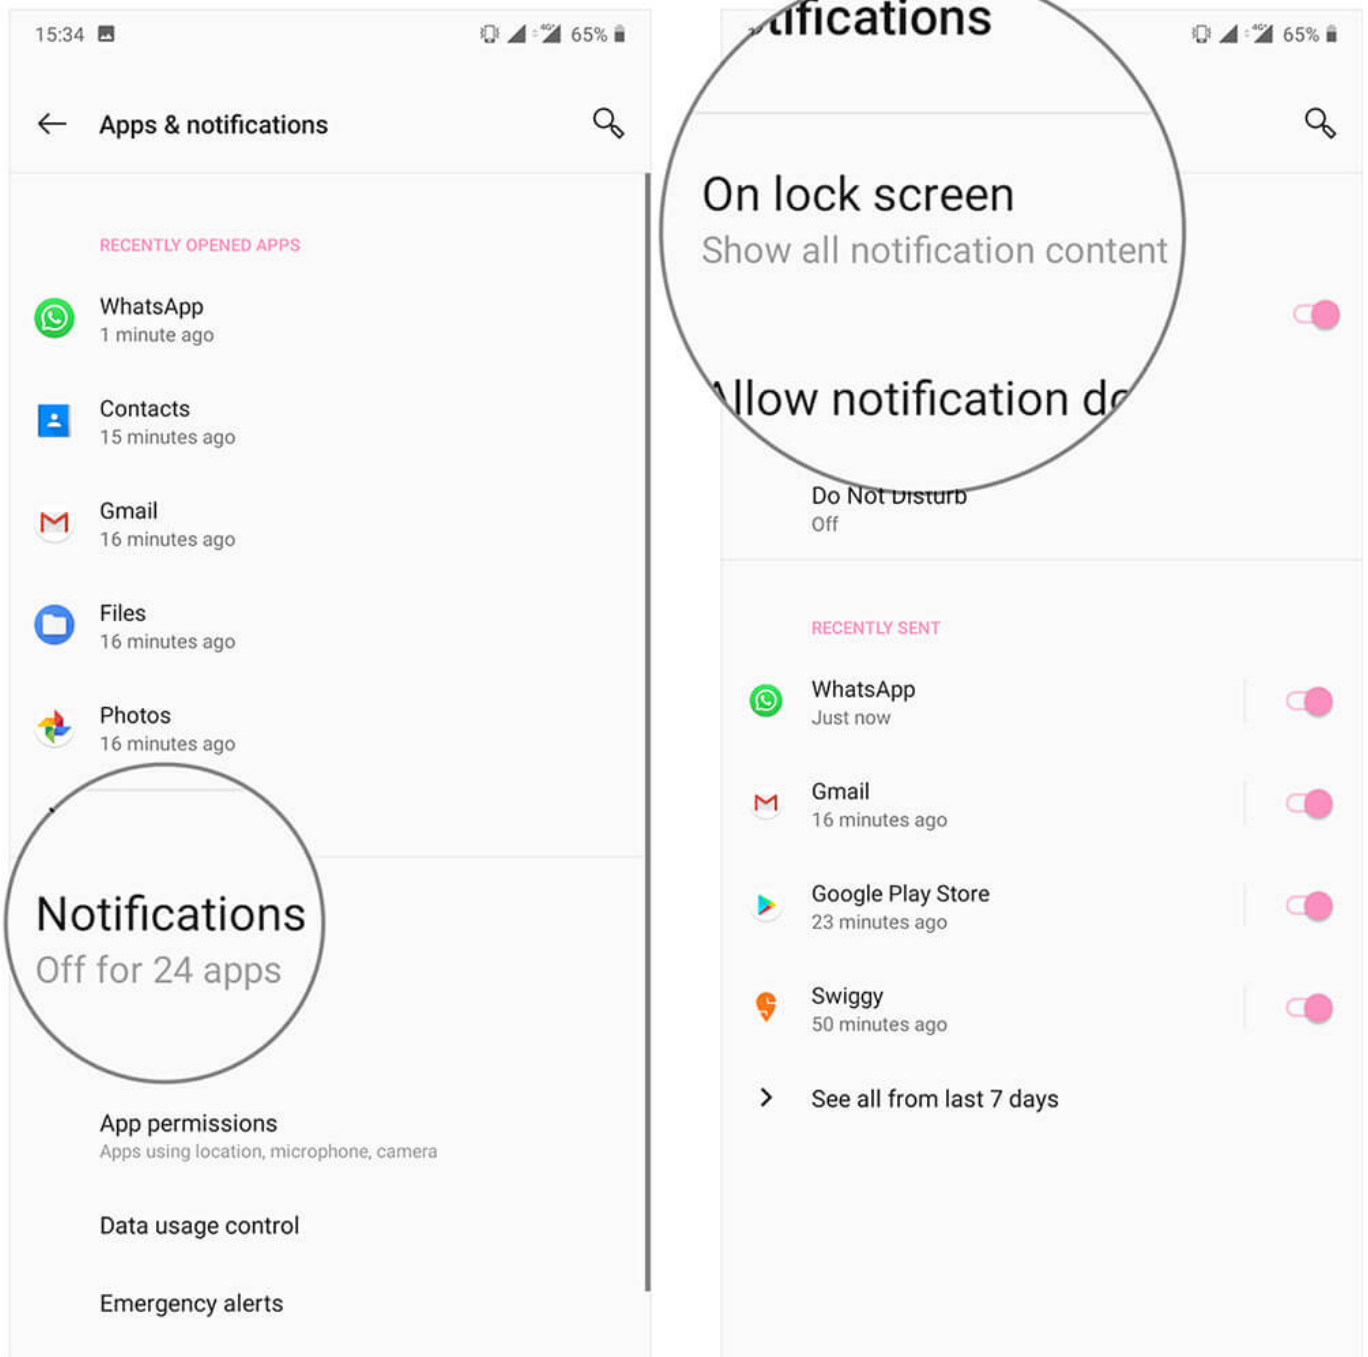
15:34 65%

Apps & notifications

RECENTLY OPENED APPS

WhatsApp
1 minute ago

Contacts
15 minutes ago

Gmail
16 minutes ago

Files
16 minutes ago

Photos
16 minutes ago

Notifications
Off for 24 apps

App permissions
Apps using location, microphone, camera

Data usage control

Emergency alerts

65%

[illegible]tifications

On lock screen
Show all notification content

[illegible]llow notification d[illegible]

Do Not Disturb
Off

RECENTLY SENT

WhatsApp
Just now

Gmail
16 minutes ago

Google Play Store
23 minutes ago

Swiggy
50 minutes ago

See all from last 7 days